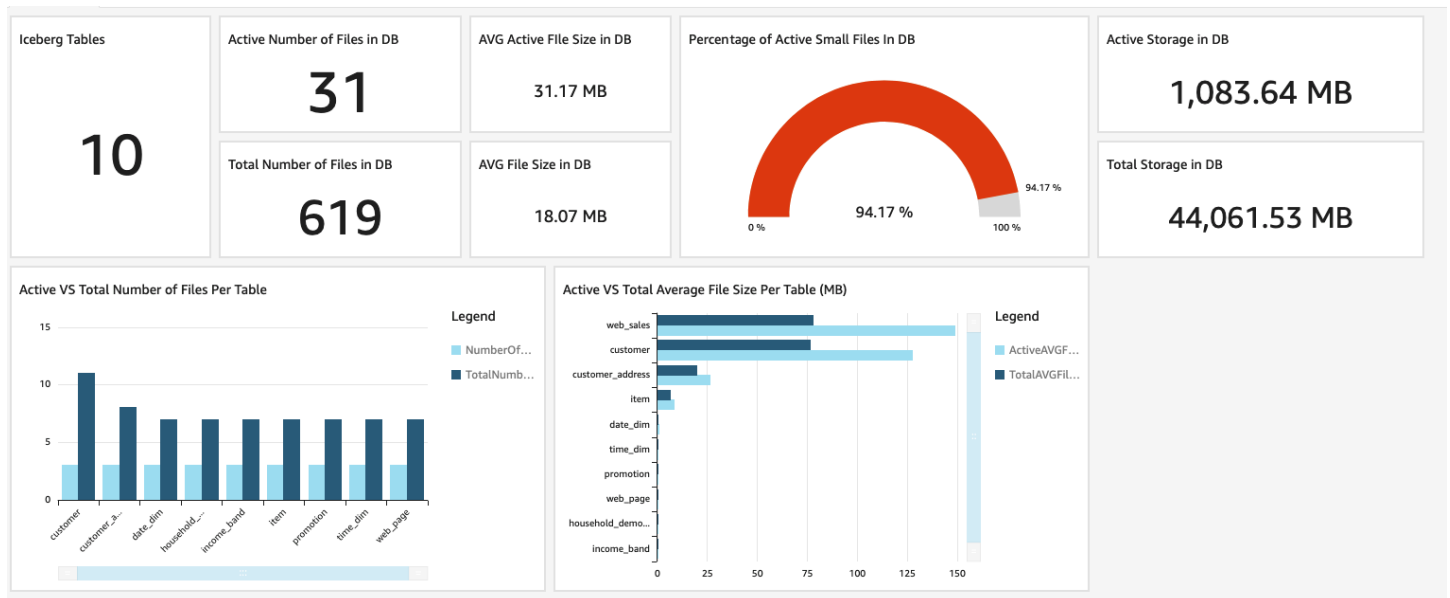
Iceberg Tables

10

Active Number of Files in DB

31

Total Number of Files in DB

619

AVG Active FIle Size in DB

31.17 MB

AVG File Size in DB

18.07 MB

Percentage of Active Small Files In DB

94.17 %

0 %

100 %

94.17 %

Active Storage in DB

1,083.64 MB

Total Storage in DB

44,061.53 MB

Active VS Total Number of Files Per Table

15
10
5
0

customer
customer_a...
date_dim
household...
income_band
item
promotion
time_dim
web_page

Legend
NumberOf...
TotalNumb...

Active VS Total Average File Size Per Table (MB)

web_sales
customer
customer_address
item
date_dim
time_dim
promotion
web_page
household_demo...
income_band

0
25
50
75
100
125
150

Legend
ActiveAVGF...
TotalAVGFil...